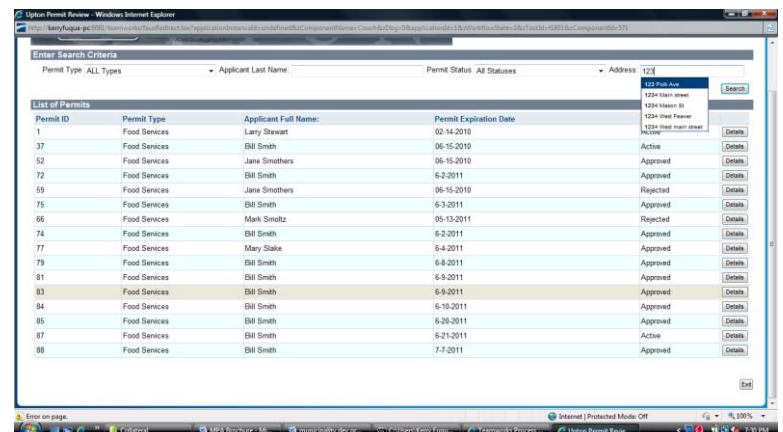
Upton Permit Review - Windows Internet Explorer

http://kerryfuqua-pc:8081/teamworks/fauxRedirect.lsw?applicationInstanceId=undefined&zComponentName=Coach&zDbg=0&applicationId=1&zWorkflowState=2&zTaskId=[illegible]

Enter Search Criteria

Permit Type ALL Types

Applicant Last Name:

Permit Status All Statuses

Address: 123

123 Polk Ave
1234 Main street
1234 Mason St
1234 West Feaver
1234 West main street

Search

List of Permits

| Permit ID | Permit Type | Applicant Full Name: | Permit Expiration Date | | |
|---|---|---|---|---|---|
| 1 | Food Services | Larry Stewart | 02-14-2010 | Active | Details |
| 37 | Food Services | Bill Smith | 06-15-2010 | Active | Details |
| 52 | Food Services | Jane Smothers | 06-15-2010 | Approved | Details |
| 72 | Food Services | Bill Smith | 6-2-2011 | Approved | Details |
| 59 | Food Services | Jane Smothers | 06-15-2010 | Rejected | Details |
| 75 | Food Services | Bill Smith | 6-3-2011 | Approved | Details |
| 66 | Food Services | Mark Smoltz | 05-13-2011 | Rejected | Details |
| 74 | Food Services | Bill Smith | 6-2-2011 | Approved | Details |
| 77 | Food Services | Mary Slake | 6-4-2011 | Approved | Details |
| 79 | Food Services | Bill Smith | 6-8-2011 | Approved | Details |
| 81 | Food Services | Bill Smith | 6-9-2011 | Approved | Details |
| 83 | Food Services | Bill Smith | 6-9-2011 | Approved | Details |
| 84 | Food Services | Bill Smith | 6-10-2011 | Approved | Details |
| 85 | Food Services | Bill Smith | 6-20-2011 | Approved | Details |
| 87 | Food Services | Bill Smith | 6-21-2011 | Active | Details |
| 88 | Food Services | Bill Smith | 7-7-2011 | Approved | Details |

Exit

Error on page.

Internet | Protected Mode: Off

100%

Collateral

MPA Brochure - Mi...

municipality dev pr...

C:\Users\Kerry Fuqu...

Teamworks Process ...

Upton Permit Revie...

7:30 PM